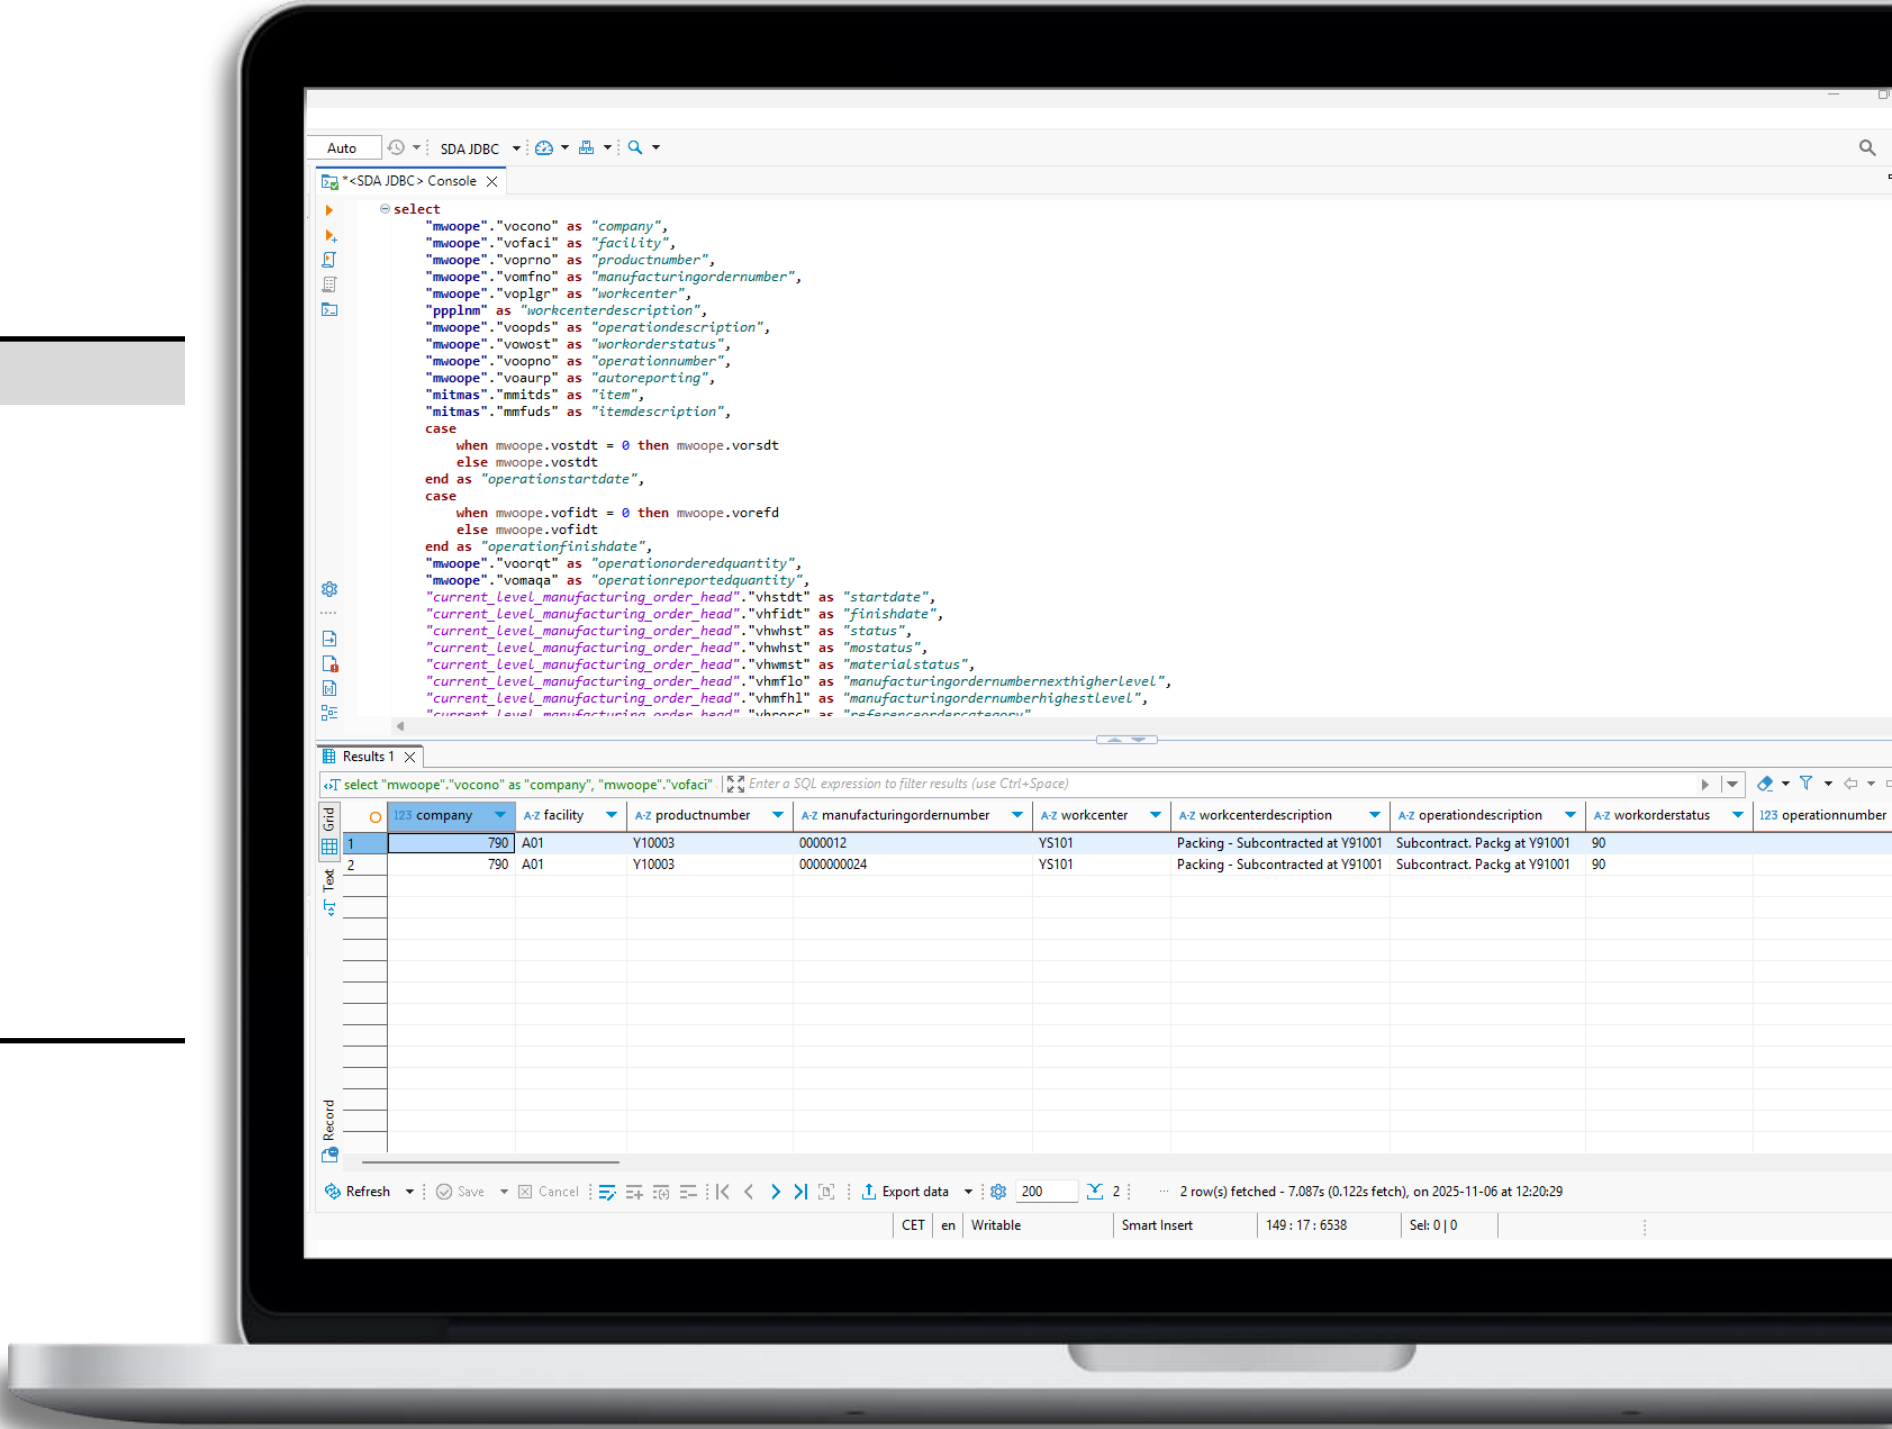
Auto SDA JDBC

*<SDA JDBC> Console

select
"mwoope"."vocono" as "company",
"mwoope"."vofaci" as "facility",
"mwoope"."voprno" as "productnumber",
"mwoope"."vomfno" as "manufacturingordernumber",
"mwoope"."voplgr" as "workcenter",
"ppplnm" as "workcenterdescription",
"mwoope"."voopds" as "operationdescription",
"mwoope"."vowost" as "workorderstatus",
"mwoope"."voopno" as "operationnumber",
"mwoope"."voaurp" as "autoreporting",
"mitmas"."mmitds" as "item",
"mitmas"."mmfuds" as "itemdescription",
case
when mwoope.vostdt = 0 then mwoope.vorsdt
else mwoope.vostdt
end as "operationstartdate",
case
when mwoope.vofidt = 0 then mwoope.vorefd
else mwoope.vofidt
end as "operationfinishdate",
"mwoope"."voorqt" as "operationorderedquantity",
"mwoope"."vomaqa" as "operationreportedquantity",
"current_level_manufacturing_order_head"."vhstdt" as "startdate",
"current_level_manufacturing_order_head"."vhfidt" as "finishdate",
"current_level_manufacturing_order_head"."vhwhst" as "status",
"current_level_manufacturing_order_head"."vhwhst" as "mostatus",
"current_level_manufacturing_order_head"."vhwmst" as "materialstatus",
"current_level_manufacturing_order_head"."vhmflo" as "manufacturingordernumbernexthigherlevel",
"current_level_manufacturing_order_head"."vhmfhl" as "manufacturingordernumberhighestlevel",
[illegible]

Results 1

select "mwoope"."vocono" as "company", "mwoope"."vofaci" | Enter a SQL expression to filter results (use Ctrl+Space)

Grid Text Record

| | 123 company | A-Z facility | A-Z productnumber | A-Z manufacturingordernumber | A-Z workcenter | A-Z workcenterdescription | A-Z operationdescription | A-Z workorderstatus | 123 operationnumber |
|---|---|---|---|---|---|---|---|---|---|
| 1 | 790 | A01 | Y10003 | 0000012 | YS101 | Packing - Subcontracted at Y91001 | Subcontract. Packg at Y91001 | 90 | |
| 2 | 790 | A01 | Y10003 | 0000000024 | YS101 | Packing - Subcontracted at Y91001 | Subcontract. Packg at Y91001 | 90 | |

Refresh Save Cancel Export data 200 2 2 row(s) fetched - 7.087s (0.122s fetch), on 2025-11-06 at 12:20:29

CET en Writable Smart Insert 149 : 17 : 6538 Sel: 0 | 0